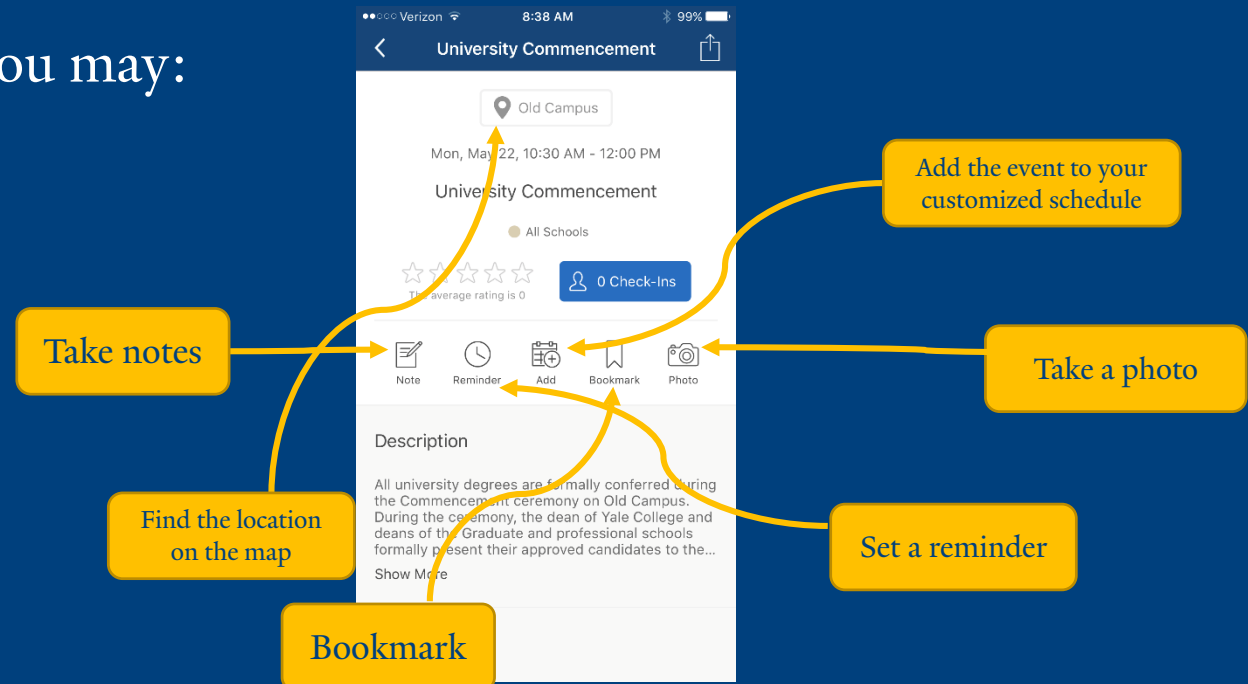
ou may:

●●○○○ Verizon 8:38 AM 99%

University Commencement

Old Campus

Mon, May 22, 10:30 AM - 12:00 PM

University Commencement

All Schools

The average rating is 0

0 Check-Ins

Note Reminder Add Bookmark Photo

Description

All university degrees are formally conferred during the Commencement ceremony on Old Campus. During the ceremony, the dean of Yale College and deans of the Graduate and professional schools formally present their approved candidates to the...

Show More

Add the event to your customized schedule

Take notes

Take a photo

Find the location on the map

Set a reminder

Bookmark